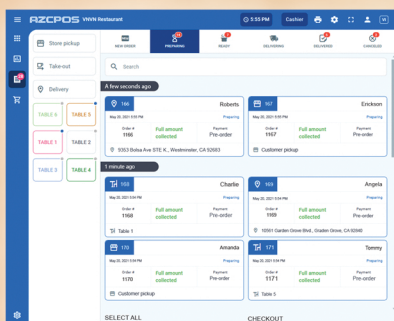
AZCPOS VNVN Restaurant

3:55 PM Cashier

Store pickup

Take-out

Delivery

TABLE 6 TABLE 5

TABLE 1 TABLE 2

TABLE 3 TABLE 4

NEW ORDER PREPARING READY DELIVERING DELIVERED CANCELED

Search

A few seconds ago

166 Roberts
May 22, 2021 3:55 PM Preparing
Order # 1166 Full amount collected Payment Pre-order
5353 Bolsa Ave STE K., Westminster, CA 92683

167 Erickson
May 22, 2021 3:55 PM Preparing
Order # 1167 Full amount collected Payment Pre-order
Customer pickup

1 minute ago

168 Charlie
May 22, 2021 3:55 PM Preparing
Order # 1168 Full amount collected Payment Pre-order
Table 1

169 Angela
May 22, 2021 3:55 PM Preparing
Order # 1169 Full amount collected Payment Pre-order
16501 Garden Grove Blvd., Graden Grove, CA 92540

170 Amanda
May 22, 2021 3:55 PM Preparing
Order # 1170 Full amount collected Payment Pre-order
Customer pickup

171 Tommy
May 22, 2021 3:55 PM Preparing
Order # 1171 Full amount collected Payment Pre-order
Table 5

SELECT ALL CHECKOUT